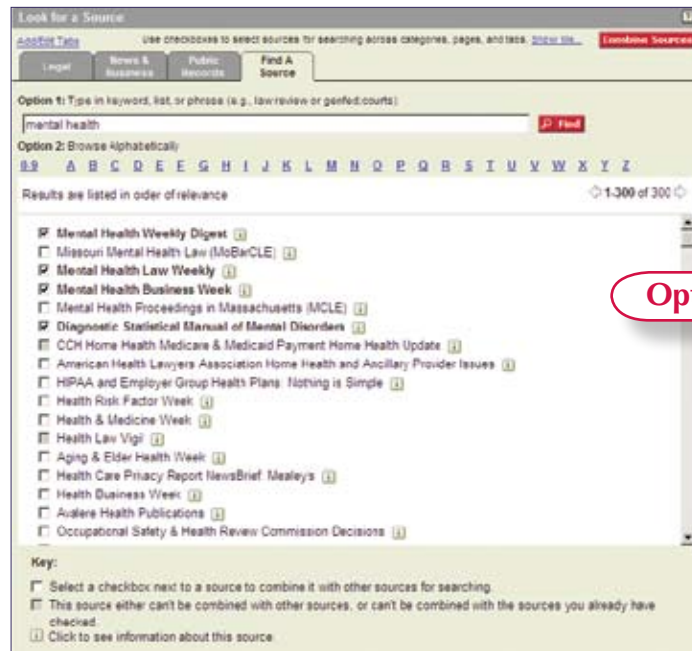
Look for a Source

Add/Edit Tabs

Use checkboxes to select sources for searching across categories, pages, and tabs. Show Me...

Combine Sources

Legal

News & Business

Public Records

Find A Source

Option 1: Type in keyword, list, or phrase (e.g., law review or genfed;courts)

mental health

Find

Option 2: Browse Alphabetically

0-9 A B C D E F G H I J K L M N O P Q R S T U V W X Y Z

Results are listed in order of relevance

1-300 of 300

Mental Health Weekly Digest
Missouri Mental Health Law (MoBarCLE)
Mental Health Law Weekly
Mental Health Business Week
Mental Health Proceedings in Massachusetts (MCLE)
Diagnostic Statistical Manual of Mental Disorders
CCH Home Health Medicare & Medicaid Payment Home Health Update
American Health Lawyers Association Home Health and Ancillary Provider Issues
HIPAA and Employer Group Health Plans: Nothing is Simple
Health Risk Factor Week
Health & Medicine Week
Health Law Vigil
Aging & Elder Health Week
Health Care Privacy Report NewsBrief: Mealey's
Health Business Week
Avalere Health Publications
Occupational Safety & Health Review Commission Decisions

Op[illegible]

Key:

Select a checkbox next to a source to combine it with other sources for searching.

This source either can't be combined with other sources, or can't be combined with the sources you already have checked.

Click to see information about this source.